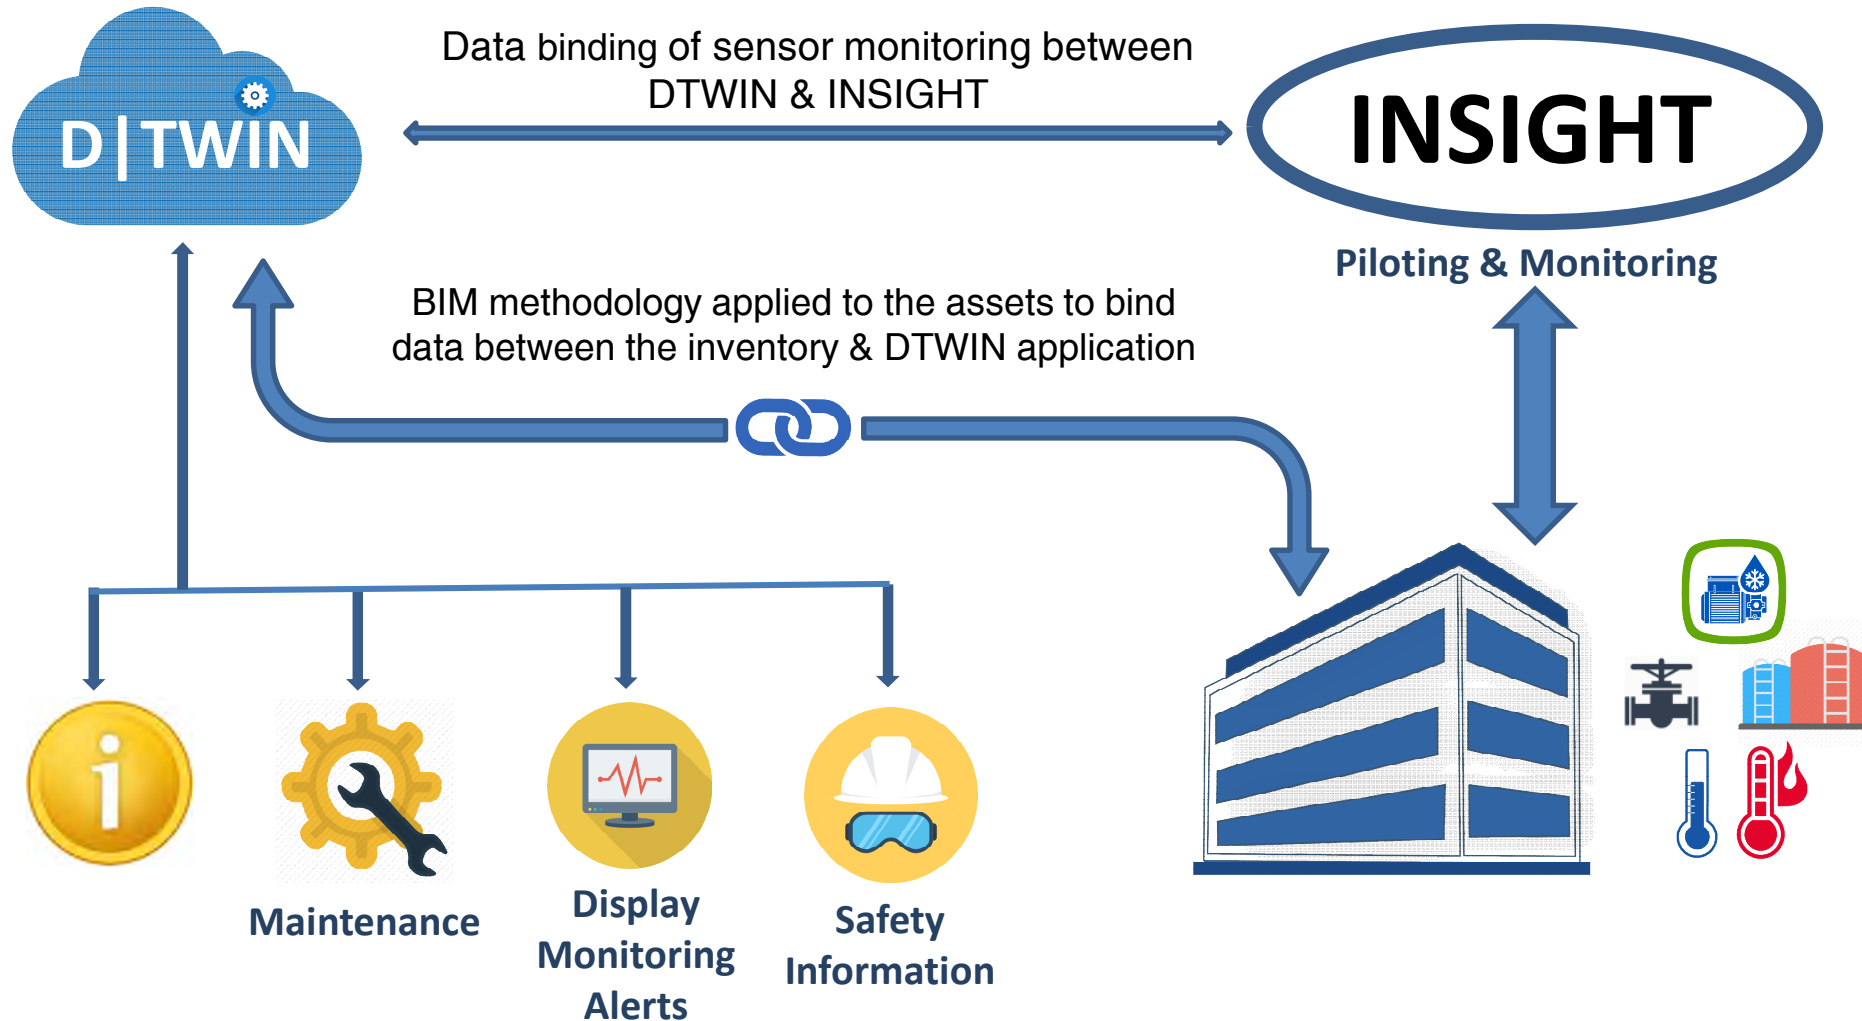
D|TWIN

Data binding of sensor monitoring between DTWIN & INSIGHT

INSIGHT

Piloting & Monitoring

BIM methodology applied to the assets to bind data between the inventory & DTWIN application

Maintenance

Display Monitoring Alerts

Safety Information